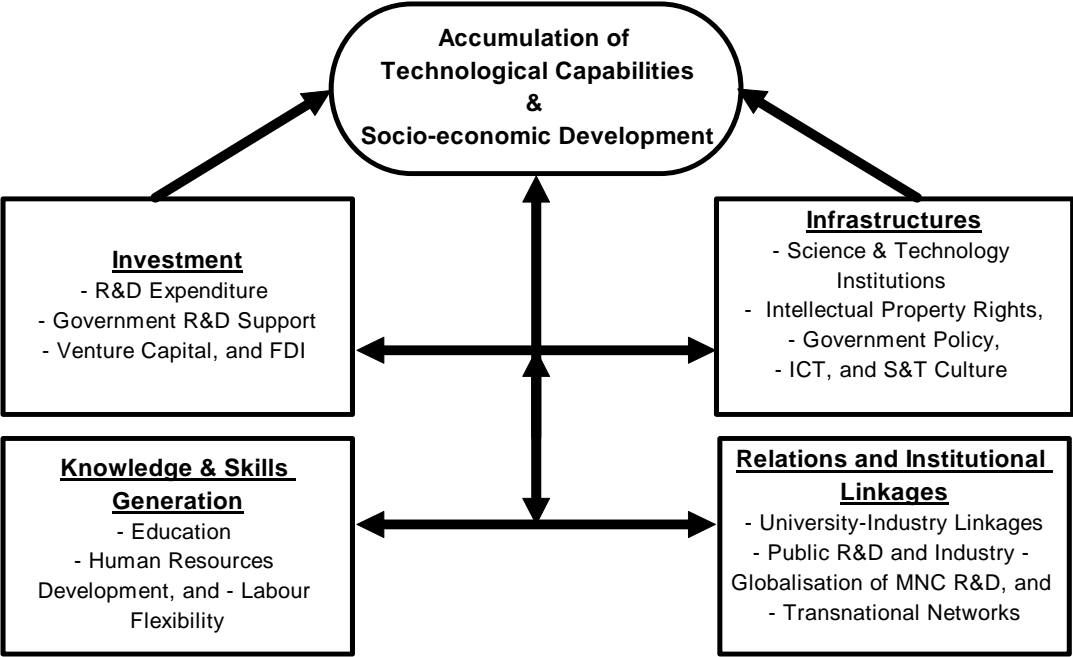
Accumulation of Technological Capabilities & Socio-economic Development

Investment
- R&D Expenditure
- Government R&D Support
- Venture Capital, and FDI

Infrastructures
- Science & Technology Institutions
- Intellectual Property Rights,
- Government Policy,
- ICT, and S&T Culture

Knowledge & Skills Generation
- Education
- Human Resources Development, and - Labour Flexibility

Relations and Institutional Linkages
- University-Industry Linkages
- Public R&D and Industry -
Globalisation of MNC R&D, and
- Transnational Networks